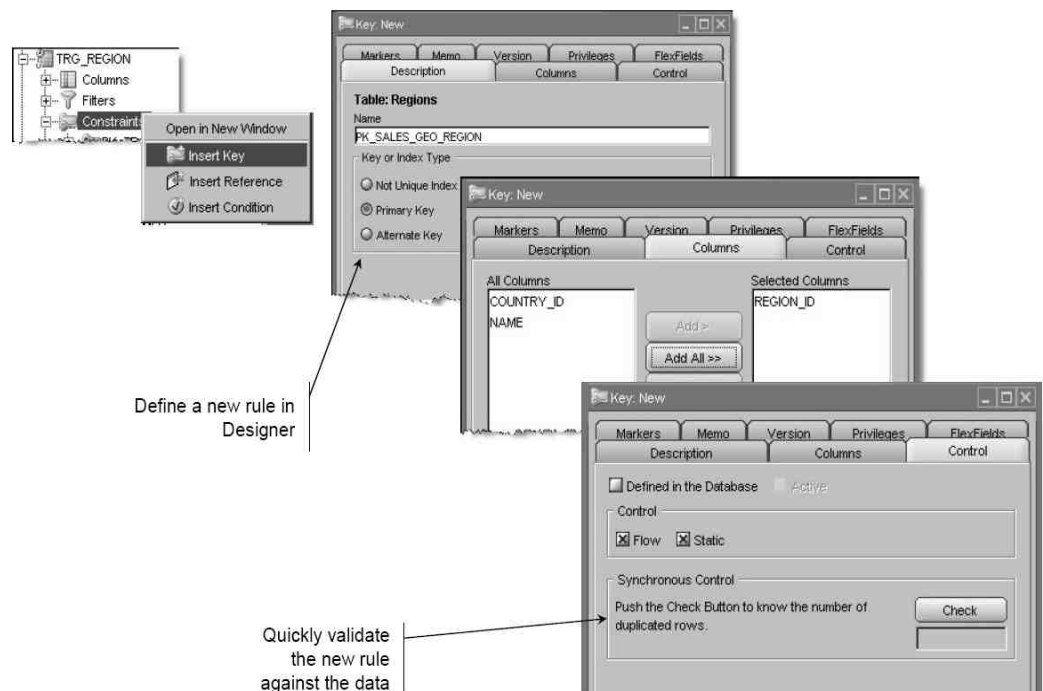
TRG_REGION
Columns
Filters
Constraints

Open in New Window
Insert Key
Insert Reference
Insert Condition

Key: New
Markers
Memo
Version
Privileges
FlexFields
Description
Columns
Control
Table: Regions
Name
PK_SALES_GEO_REGION
Key or Index Type
Not Unique Index
Primary Key
Alternate Key

Key: New
Markers
Memo
Version
Privileges
FlexFields
Description
Columns
Control
All Columns
COUNTRY_ID
NAME
Add >
Add All >>
Selected Columns
REGION_ID

Define a new rule in Designer

Key: New
Markers
Memo
Version
Privileges
FlexFields
Description
Columns
Control
Defined in the Database
Active
Control
Flow
Static
Synchronous Control
Push the Check Button to know the number of duplicated rows.
Check

Quickly validate the new rule against the data